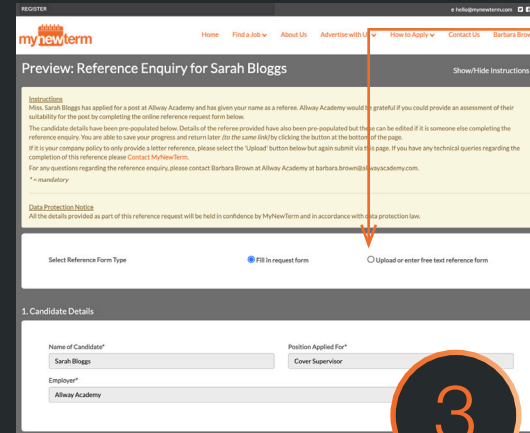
REGISTER

e hello@mynewterm.com

my new term

Home Find a Job About Us Advertise with Us How to Apply Contact Us Barbara Brow

Preview: Reference Enquiry for Sarah Bloggs

Show/Hide Instructions

Instructions
Miss. Sarah Bloggs has applied for a post at Allway Academy and has given your name as a referee. Allway Academy would be grateful if you could provide an assessment of their suitability for the post by completing the online reference request form below.

The candidate details have been pre-populated below. Details of the referee provided have also been pre-populated but these can be edited if it is someone else completing the reference enquiry. You are able to save your progress and return later (to the same link) by clicking the button at the bottom of the page.

If it is your company policy to only provide a letter reference, please select the 'Upload' button below but again submit via this page. If you have any technical queries regarding the completion of this reference please Contact MyNewTerm.

For any questions regarding the reference enquiry, please contact Barbara Brown at Allway Academy at barbara.brown@allwayacademy.com.

* = mandatory

Data Protection Notice
All the details provided as part of this reference request will be held in confidence by MyNewTerm and in accordance with data protection law.

Select Reference Form Type

Fill in request form

Upload or enter free text reference form

1. Candidate Details

Name of Candidate*
Sarah Bloggs

Position Applied For*
Cover Supervisor

Employer*
Allway Academy

3